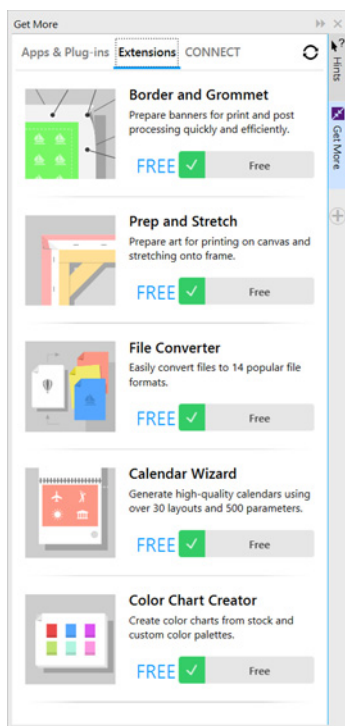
Get More

Apps & Plug-ins Extensions CONNECT

Border and Grommet
Prepare banners for print and post processing quickly and efficiently.
FREE Free

Prep and Stretch
Prepare art for printing on canvas and stretching onto frame.
FREE Free

File Converter
Easily convert files to 14 popular file formats.
FREE Free

Calendar Wizard
Generate high-quality calendars using over 30 layouts and 500 parameters.
FREE Free

Color Chart Creator
Create color charts from stock and custom color palettes.
FREE Free

Hints
Get More